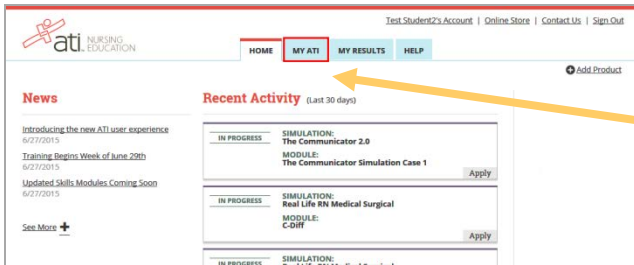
ati. NURSING EDUCATION

Test Student2's Account | Online Store | Contact Us | Sign Out

HOME MY ATI MY RESULTS HELP

Add Product

News

Introducing the new ATI user experience
6/27/2015

Training Begins Week of June 29th
6/27/2015

Updated Skills Modules Coming Soon
6/27/2015

See More

Recent Activity (Last 30 days)

IN PROGRESS
SIMULATION:
The Communicator 2.0
MODULE:
The Communicator Simulation Case 1
Apply

IN PROGRESS
SIMULATION:
Real Life RN Medical Surgical
MODULE:
C-Diff
Apply

IN PROGRESS
SIMULATION:
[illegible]